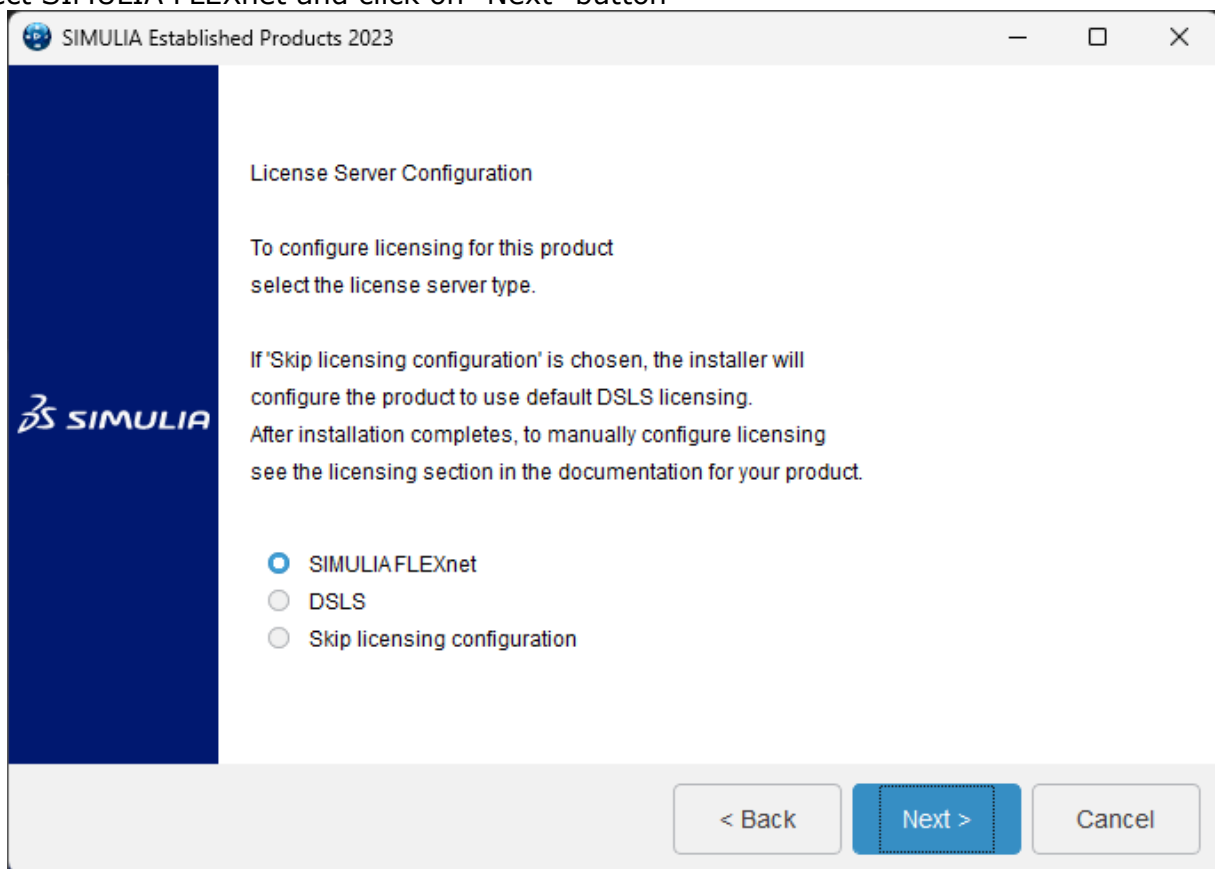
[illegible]ct SIMULIA FLEXnet and click on "Next" button

SIMULIA Established Products 2023

SIMULIA

License Server Configuration

To configure licensing for this product select the license server type.

If 'Skip licensing configuration' is chosen, the installer will configure the product to use default DSLS licensing. After installation completes, to manually configure licensing see the licensing section in the documentation for your product.

SIMULIA FLEXnet
DSLS
Skip licensing configuration

< Back
Next >
Cancel